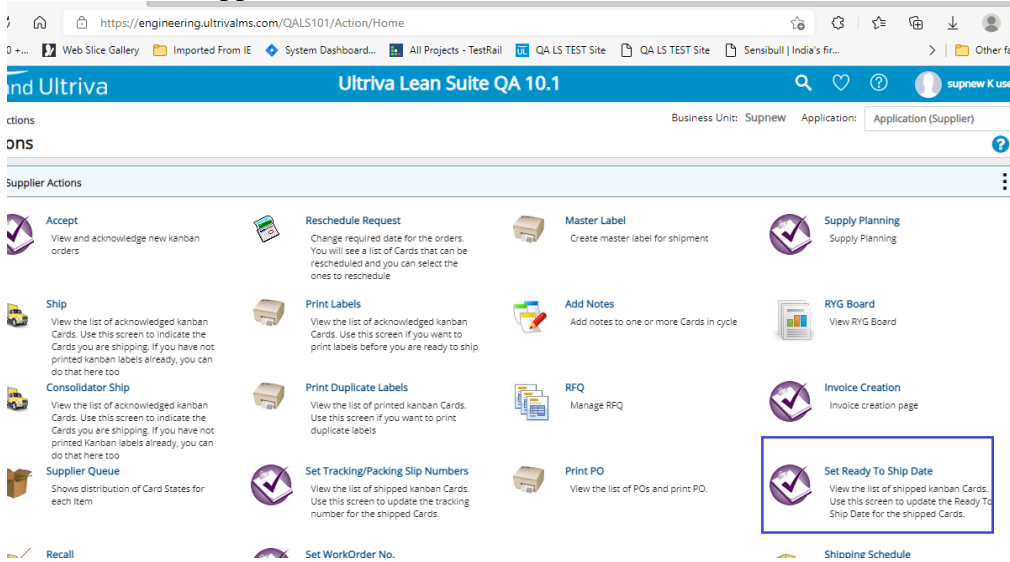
https://engineering.ultrivalms.com/QALS101/Action/Home

0 +... Web Slice Gallery Imported From IE System Dashboard... All Projects - TestRail QA LS TEST Site QA LS TEST Site Sensibull | India's fir... Other fa

nd Ultriva Ultriva Lean Suite QA 10.1 supnew K use

ctions
ons

Business Unit: Supnew Application: Application (Supplier)

Supplier Actions

Accept
View and acknowledge new kanban orders

Reschedule Request
Change required date for the orders. You will see a list of Cards that can be rescheduled and you can select the ones to reschedule

Master Label
Create master label for shipment

Supply Planning
Supply Planning

Ship
View the list of acknowledged kanban Cards. Use this screen to indicate the Cards you are shipping. If you have not printed kanban labels already, you can do that here too

Print Labels
View the list of acknowledged kanban Cards. Use this screen if you want to print labels before you are ready to ship

Add Notes
Add notes to one or more Cards in cycle

RYG Board
View RYG Board

Consolidator Ship
View the list of acknowledged kanban Cards. Use this screen to indicate the Cards you are shipping. If you have not printed Kanban labels already, you can do that here too

Print Duplicate Labels
View the list of printed kanban Cards. Use this screen if you want to print duplicate labels

RFQ
Manage RFQ

Invoice Creation
Invoice creation page

Supplier Queue
Shows distribution of Card States for each Item

Set Tracking/Packing Slip Numbers
View the list of shipped kanban Cards. Use this screen to update the tracking number for the shipped Cards.

Print PO
View the list of POs and print PO.

Set Ready To Ship Date
View the list of shipped kanban Cards. Use this screen to update the Ready To Ship Date for the shipped Cards.

Recall

Set WorkOrder No.

Shipping Schedule